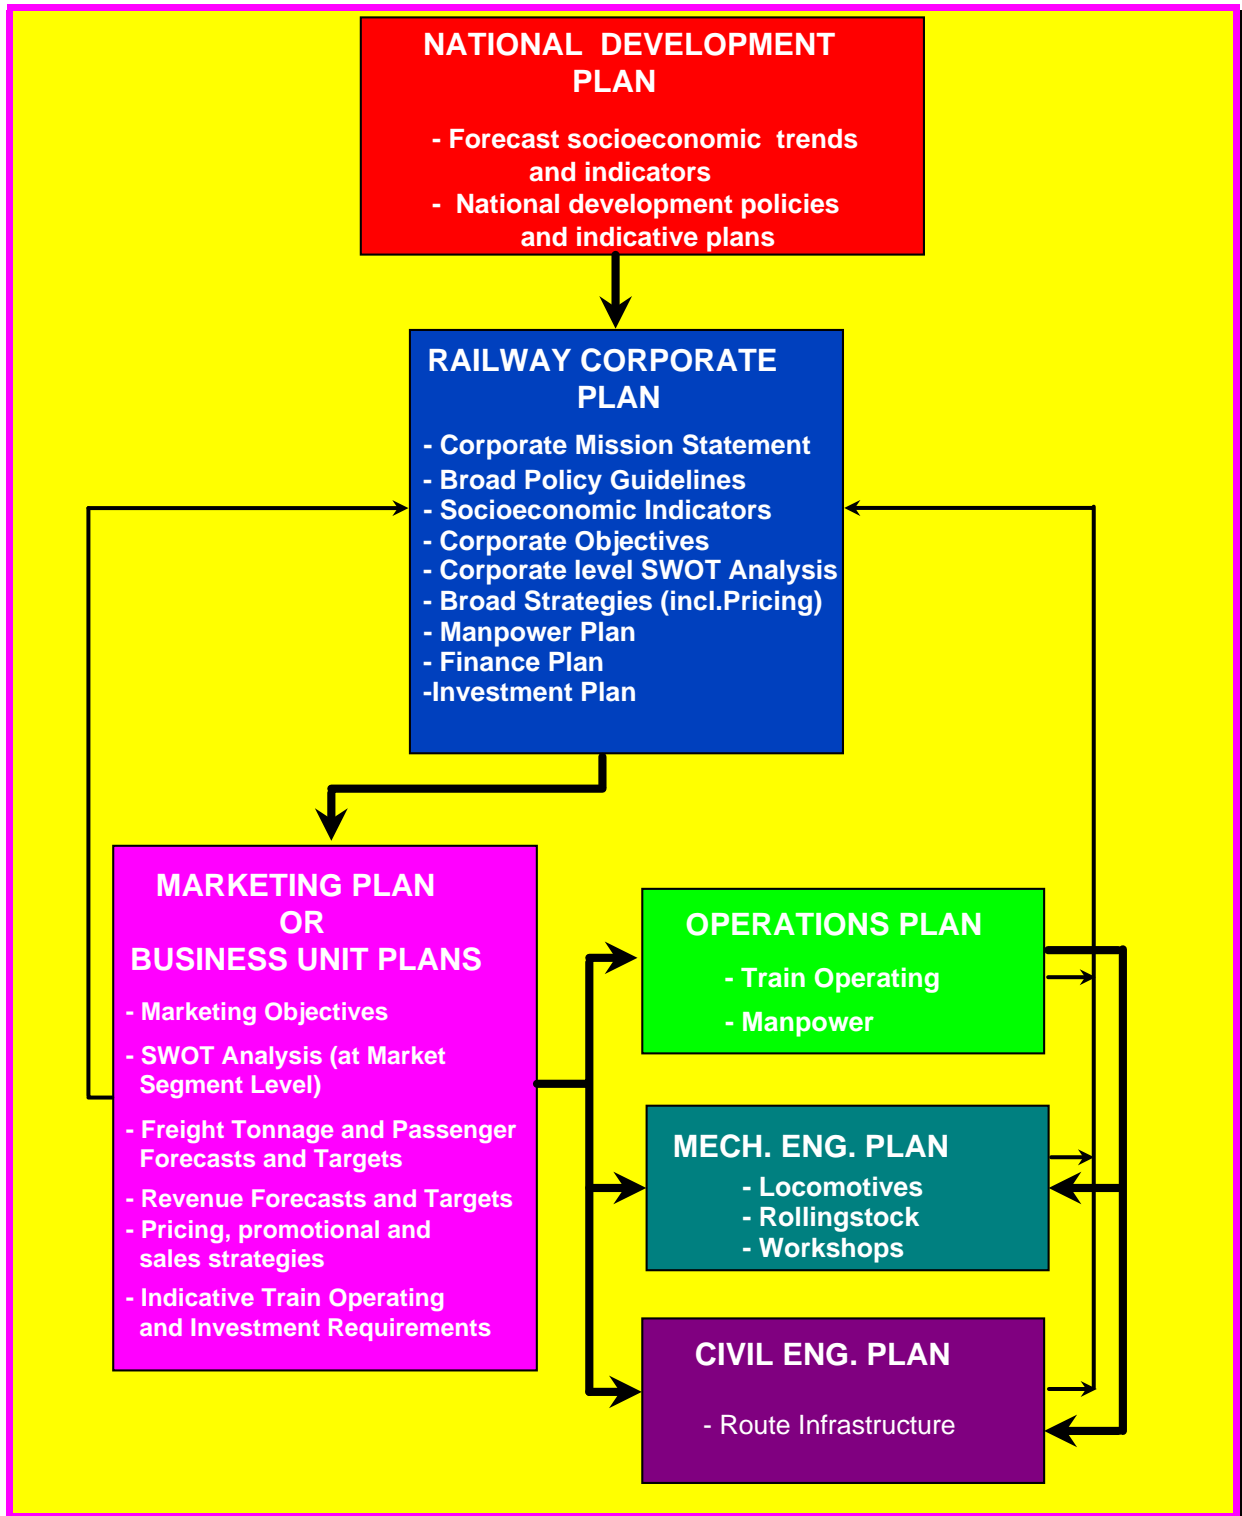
NATIONAL DEVELOPMENT PLAN

- Forecast socioeconomic trends and indicators
- National development policies and indicative plans

RAILWAY CORPORATE PLAN

- Corporate Mission Statement
- Broad Policy Guidelines
- Socioeconomic Indicators
- Corporate Objectives
- Corporate level SWOT Analysis
- Broad Strategies (incl.Pricing)
- Manpower Plan
- Finance Plan
-Investment Plan

MARKETING PLAN OR BUSINESS UNIT PLANS

- Marketing Objectives
- SWOT Analysis (at Market Segment Level)
- Freight Tonnage and Passenger Forecasts and Targets
- Revenue Forecasts and Targets
- Pricing, promotional and sales strategies
- Indicative Train Operating and Investment Requirements

OPERATIONS PLAN

- Train Operating
- Manpower

MECH. ENG. PLAN

- Locomotives
- Rollingstock
- Workshops

CIVIL ENG. PLAN

- Route Infrastructure